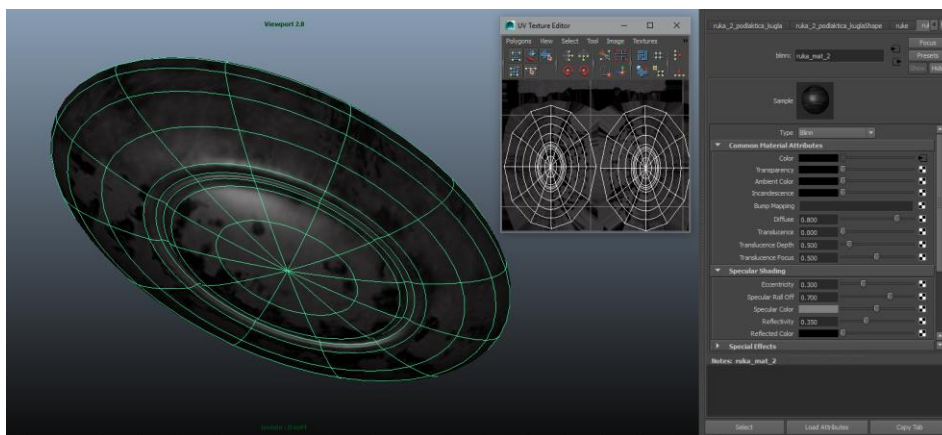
Viewport 2.0

UV Texture Editor

Polygons View Select Tool Image Textures

ruka_2_podlaktica_kugla ruka_2_podlaktica_kuglaShape ruka

blinn: ruka_mat_2

Focus
Presets
Show Hide

Sample

Type Blinn

Common Material Attributes

Color
Transparency
Ambient Color
Incandescence
Bump Mapping
Diffuse 0.800
Translucence 0.000
Translucence Depth 0.500
Translucence Focus 0.500

Specular Shading

Eccentricity 0.300
Specular Roll Off 0.700
Specular Color
Reflectivity 0.350
Reflected Color

Special Effects

Notes: ruka_mat_2

Select Load Attributes Copy Tab

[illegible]